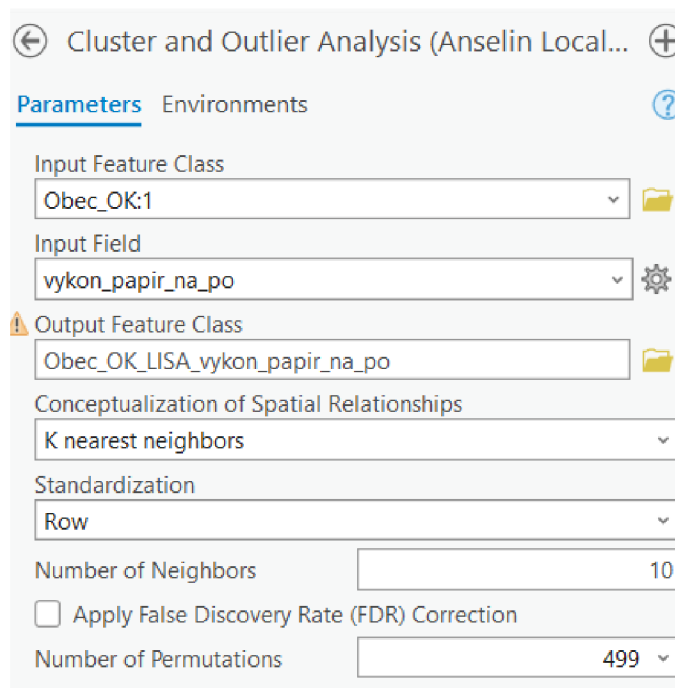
Cluster and Outlier Analysis (Anselin Local...

Parameters Environments

Input Feature Class
Obec_OK:1

Input Field
vykon_papir_na_po

Output Feature Class
Obec_OK_LISA_vykon_papir_na_po

Conceptualization of Spatial Relationships
K nearest neighbors

Standardization
Row

Number of Neighbors 10

Apply False Discovery Rate (FDR) Correction

Number of Permutations 499